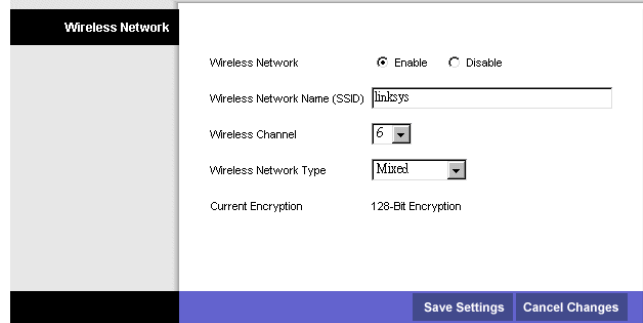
Wireless Network

Wireless Network Enable Disable

Wireless Network Name (SSID) linksys

Wireless Channel 6

Wireless Network Type Mixed

Current Encryption 128-Bit Encryption

Save Settings Cancel Changes